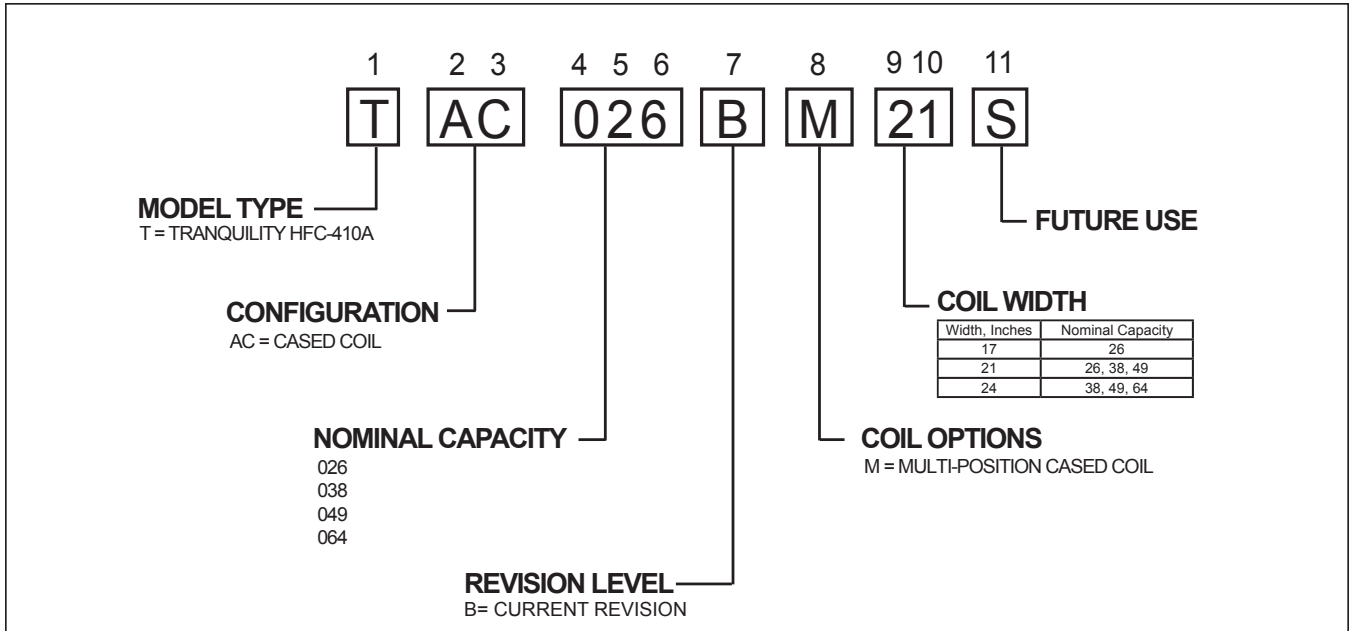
1 2 3 4 5 6 7 8 9 10 11

T AC 026 B M 21 S

MODEL TYPE
T = TRANQUILITY HFC-410A

CONFIGURATION
AC = CASED COIL

NOMINAL CAPACITY
026
038
049
064

REVISION LEVEL
B= CURRENT REVISION

FUTURE USE

COIL WIDTH

| Width, Inches | Nominal Capacity |
|---|---|
| 17 | 26 |
| 21 | 26, 38, 49 |
| 24 | 38, 49, 64 |

COIL OPTIONS
M = MULTI-POSITION CASED COIL